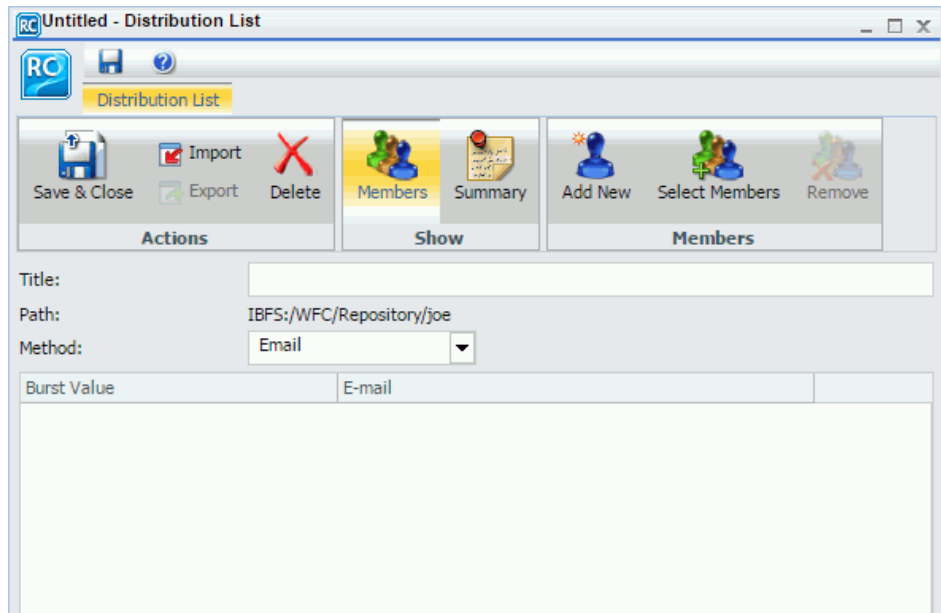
RC Untitled - Distribution List

RC

Distribution List

Save & Close
Import
Export
Delete
Actions

Members
Summary
Show

Add New
Select Members
Remove
Members

Title:
Path: IBFS:/WFC/Repository/joe
Method: Email

| Burst Value | E-mail | |
|---|---|---|